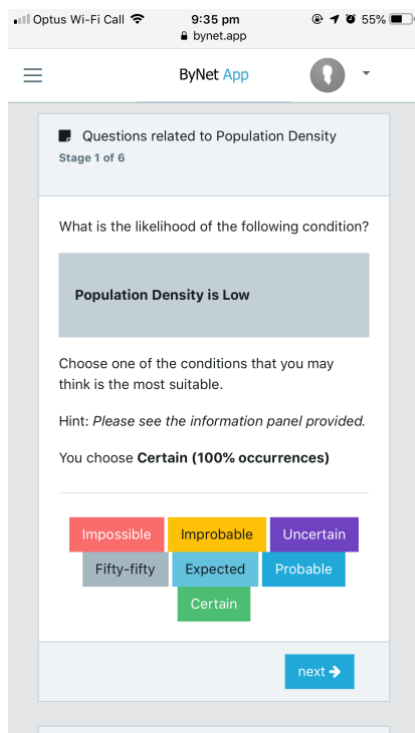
Optus Wi-Fi Call 9:35 pm 55%
bynet.app

ByNet App

Questions related to Population Density
Stage 1 of 6

What is the likelihood of the following condition?

Population Density is Low

Choose one of the conditions that you may think is the most suitable.

Hint: *Please see the information panel provided.*

You choose **Certain (100% occurrences)**

Impossible Improbable Uncertain
Fifty-fifty Expected Probable
Certain

next